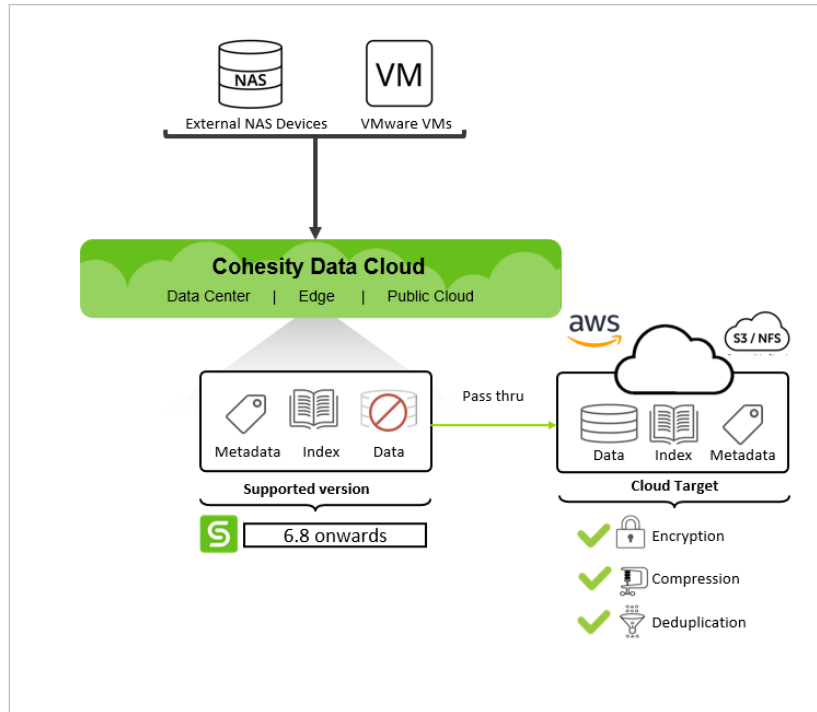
NAS
External NAS Devices

VM
VMware VMs

Cohesity Data Cloud
Data Center | Edge | Public Cloud

Metadata Index Data

Supported version

6.8 onwards

Pass thru

aws

S3 / NFS

Data Index Metadata

Cloud Target

Encryption

Compression

Deduplication